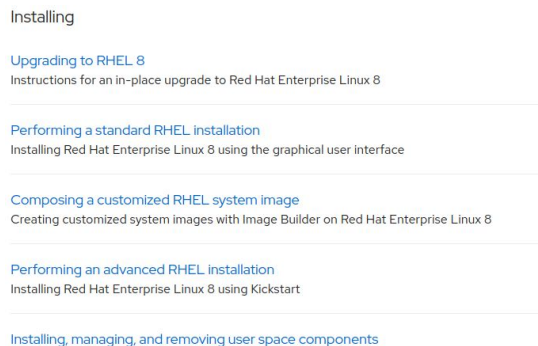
Installing

Upgrading to RHEL 8
Instructions for an in-place upgrade to Red Hat Enterprise Linux 8

Performing a standard RHEL installation
Installing Red Hat Enterprise Linux 8 using the graphical user interface

Composing a customized RHEL system image
Creating customized system images with Image Builder on Red Hat Enterprise Linux 8

Performing an advanced RHEL installation
Installing Red Hat Enterprise Linux 8 using Kickstart

Installing, managing, and removing user space components